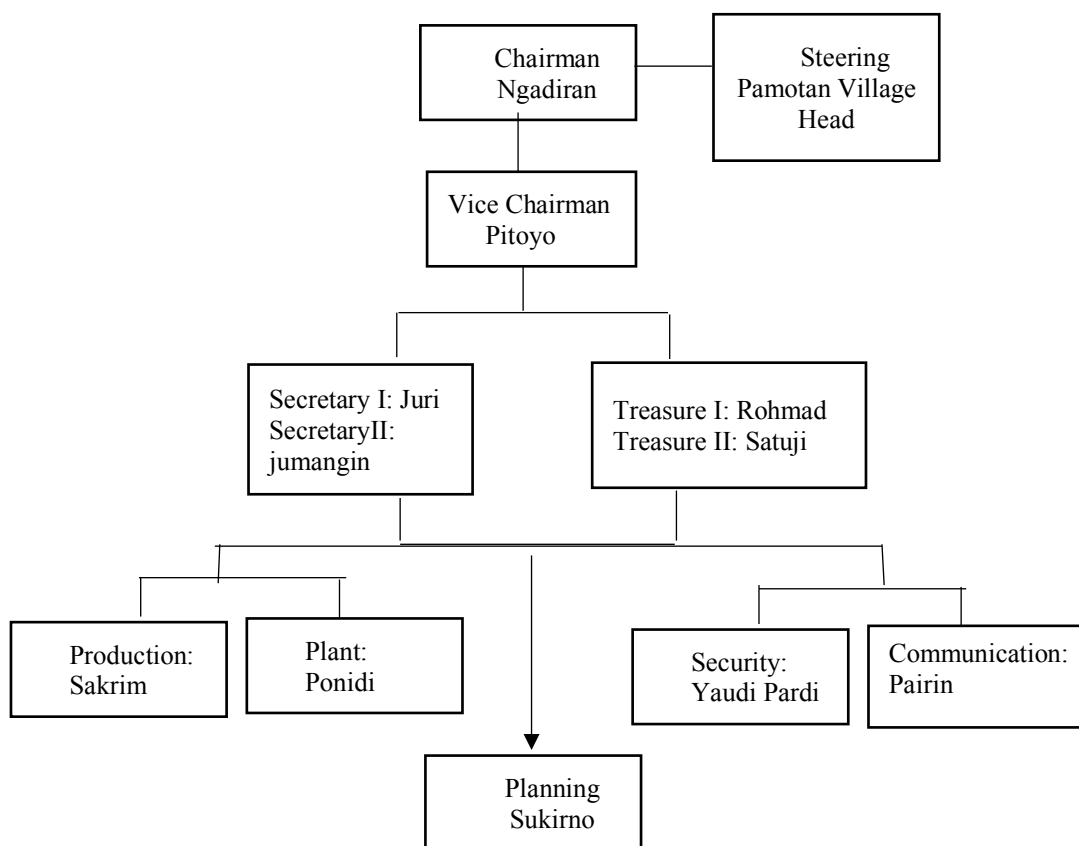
Chairman
Ngadiran

Steering
Pamotan Village
Head

Vice Chairman
Pitoyo

Secretary I: Juri
SecretaryII:
jumangin

Treasure I: Rohmad
Treasure II: Satuji

Production:
Sakrim

Plant:
Ponidi

Security:
Yaudi Pardi

Communication:
Pairin

Planning
Sukirno